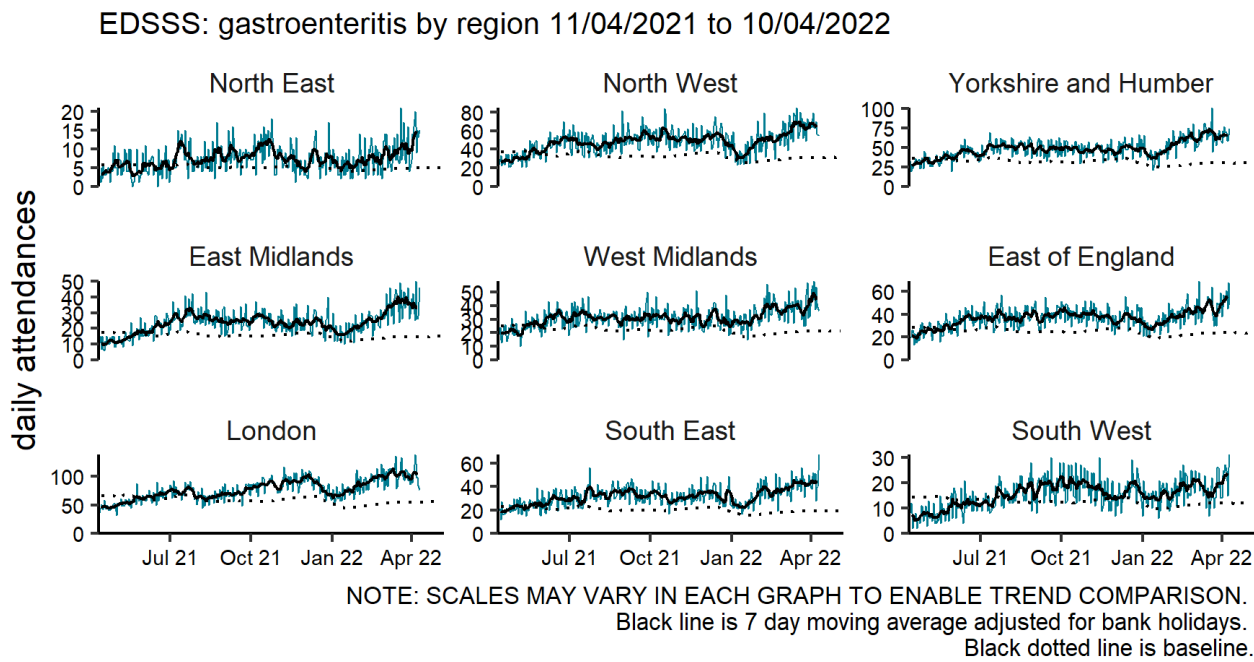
EDSSS: gastroenteritis by region 11/04/2021 to 10/04/2022

daily attendances

North East
20
15
10
5
0

North West
80
60
40
20
0

Yorkshire and Humber
100
75
50
25
0

East Midlands
50
40
30
20
10
0

West Midlands
50
40
30
20
10
0

East of England
60
40
20
0

London
100
50
0

South East
60
40
20
0

South West
30
20
10
0

Jul 21
Oct 21
Jan 22
Apr 22

Jul 21
Oct 21
Jan 22
Apr 22

Jul 21
Oct 21
Jan 22
Apr 22

NOTE: SCALES MAY VARY IN EACH GRAPH TO ENABLE TREND COMPARISON.
Black line is 7 day moving average adjusted for bank holidays.
Black dotted line is baseline.